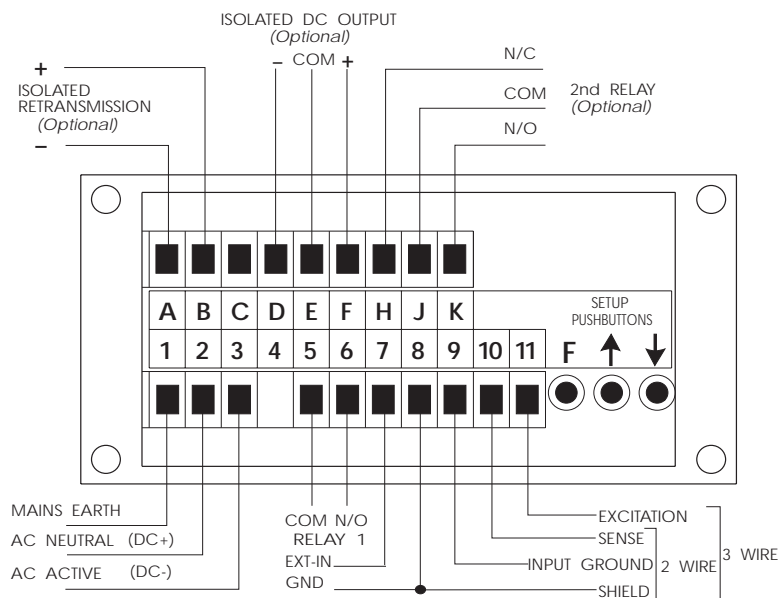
ISOLATED DC OUTPUT
(Optional)
– COM +

+
ISOLATED
RETRANSMISSION
(Optional)
–

N/C
COM
N/O
2nd RELAY
(Optional)

A B C D E F H J K
1 2 3 4 5 6 7 8 9 10 11

SETUP
PUSHBUTTONS
F ↑ ↓

MAINS EARTH
AC NEUTRAL (DC+)
AC ACTIVE (DC-)

COM N/O
RELAY 1
EXT-IN
GND

EXCITATION
SENSE
INPUT GROUND
SHIELD
2 WIRE
3 WIRE